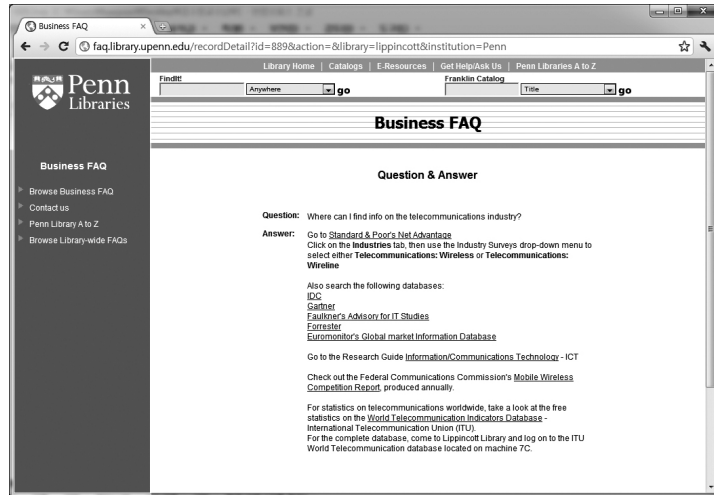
Business FAQ

faq.library.upenn.edu/recordDetail?id=889&action=&library=lippincott&institution=Penn

Penn Libraries

Library Home | Catalogs | E-Resources | Get Help/Ask Us | Penn Libraries A to Z

FindIt!
Anywhere go

Franklin Catalog
Title go

Business FAQ

Business FAQ

Browse Business FAQ
Contact us
Penn Library A to Z
Browse Library-wide FAQs

Question & Answer

Question: Where can I find info on the telecommunications industry?

Answer: Go to Standard & Poor's Net Advantage
Click on the Industries tab, then use the Industry Surveys drop-down menu to select either Telecommunications: Wireless or Telecommunications: Wireline

Also search the following databases:
IDC
Gartner
Faulkner's Advisory for IT Studies
Forrester
Euromonitor's Global market Information Database

Go to the Research Guide Information/Communications Technology - ICT

Check out the Federal Communications Commission's Mobile Wireless Competition Report, produced annually.

For statistics on telecommunications worldwide, take a look at the free statistics on the World Telecommunication Indicators Database - International Telecommunication Union (ITU).
For the complete database, come to Lippincott Library and log on to the ITU World Telecommunication database located on machine 7C.